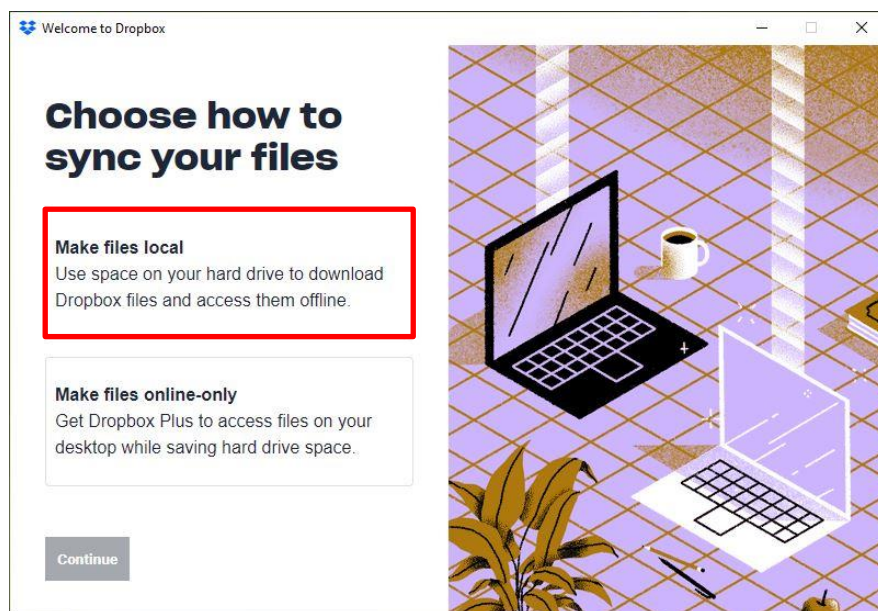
Welcome to Dropbox

Choose how to sync your files

Make files local
Use space on your hard drive to download Dropbox files and access them offline.

Make files online-only
Get Dropbox Plus to access files on your desktop while saving hard drive space.

Continue